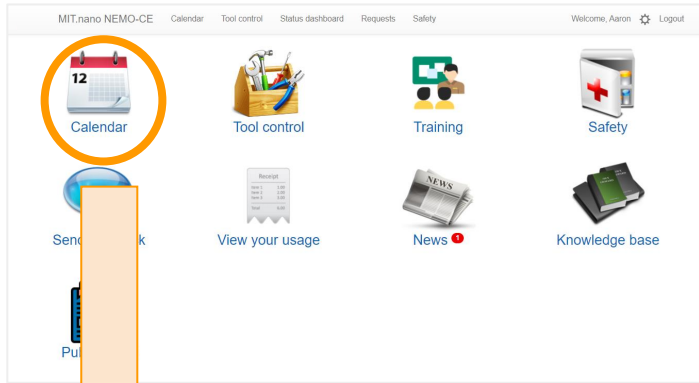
MIT.nano NEMO-CE Calendar Tool control Status dashboard Requests Safety Welcome, Aaron Logout

12

Calendar

Tool control

Training

Safety

Send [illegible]k

Receipt

View your usage

NEWS

News 1

Knowledge base

Pu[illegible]